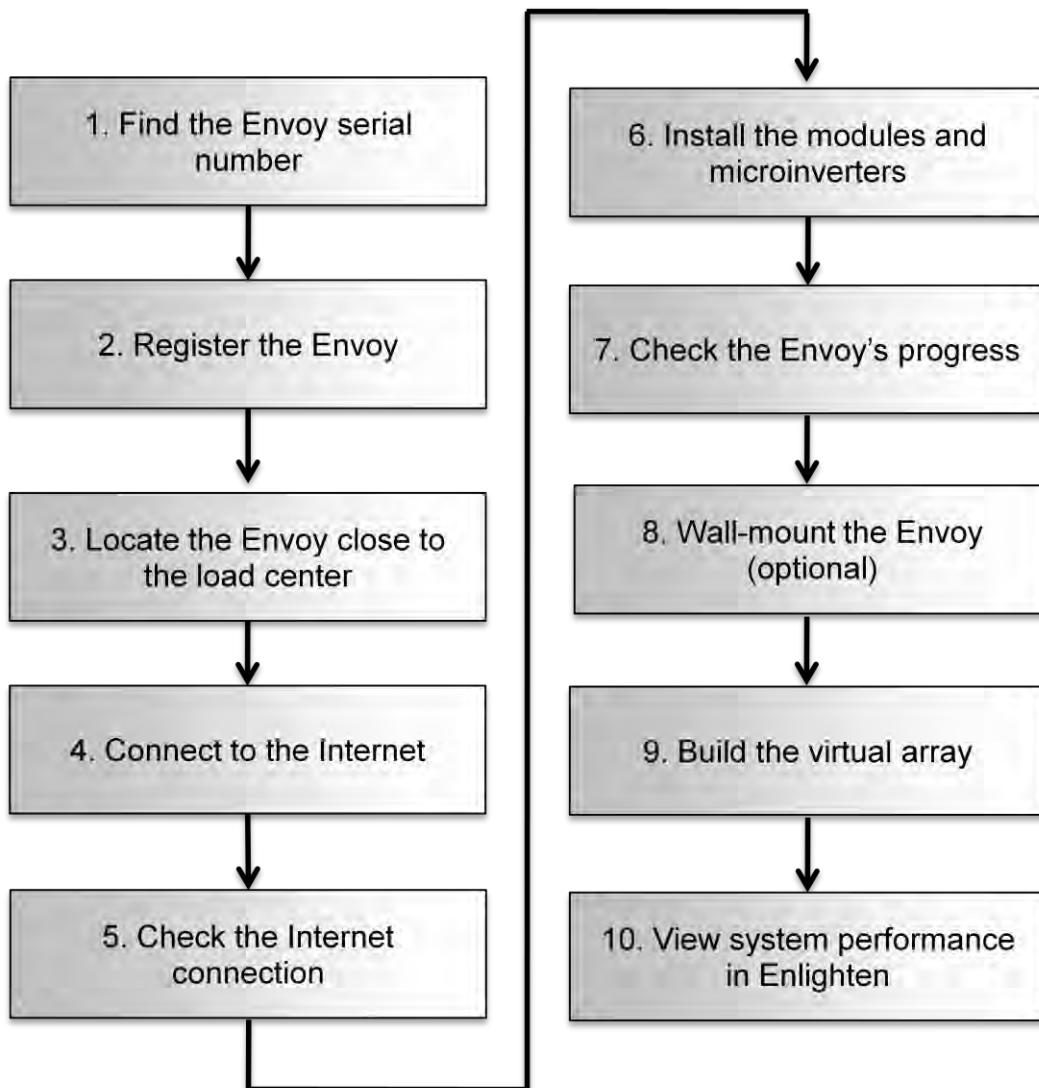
1. Find the Envoy serial number

2. Register the Envoy

3. Locate the Envoy close to the load center

4. Connect to the Internet

5. Check the Internet connection

6. Install the modules and microinverters

7. Check the Envoy's progress

8. Wall-mount the Envoy (optional)

9. Build the virtual array

10. View system performance in Enlighten